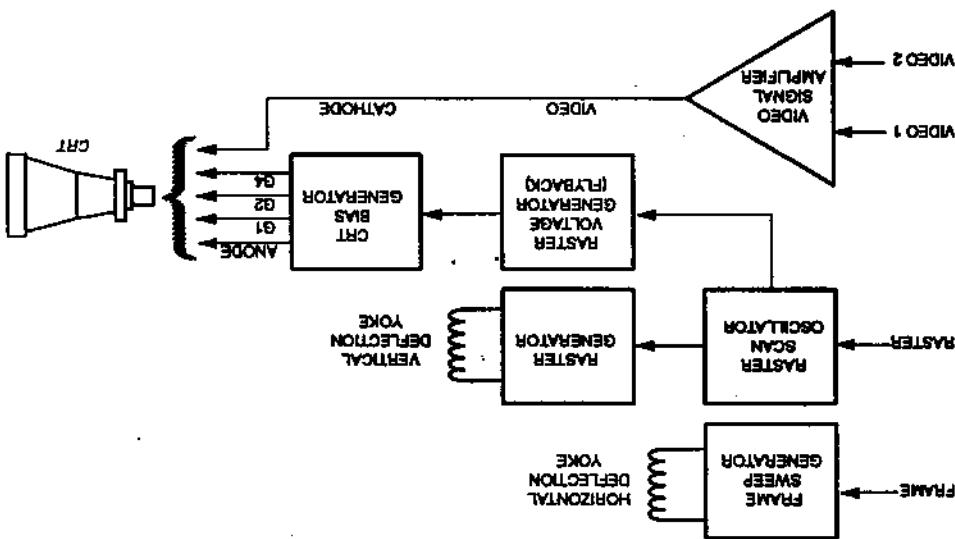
VIDEO 2
VIDEO 1
VIDEO SIGNAL AMPLIFIER
VIDEO
CATHODE
CRT
RASTER VOLTAGE GENERATOR (FLYBACK)
CRT BIAS GENERATOR
G4
G2
G1
ANODE
RASTER
RASTER SCAN OSCILLATOR
RASTER GENERATOR
VERTICAL DEFLECTION YOKE
FRAME
FRAME SWEEP GENERATOR
HORIZONTAL DEFLECTION YOKE